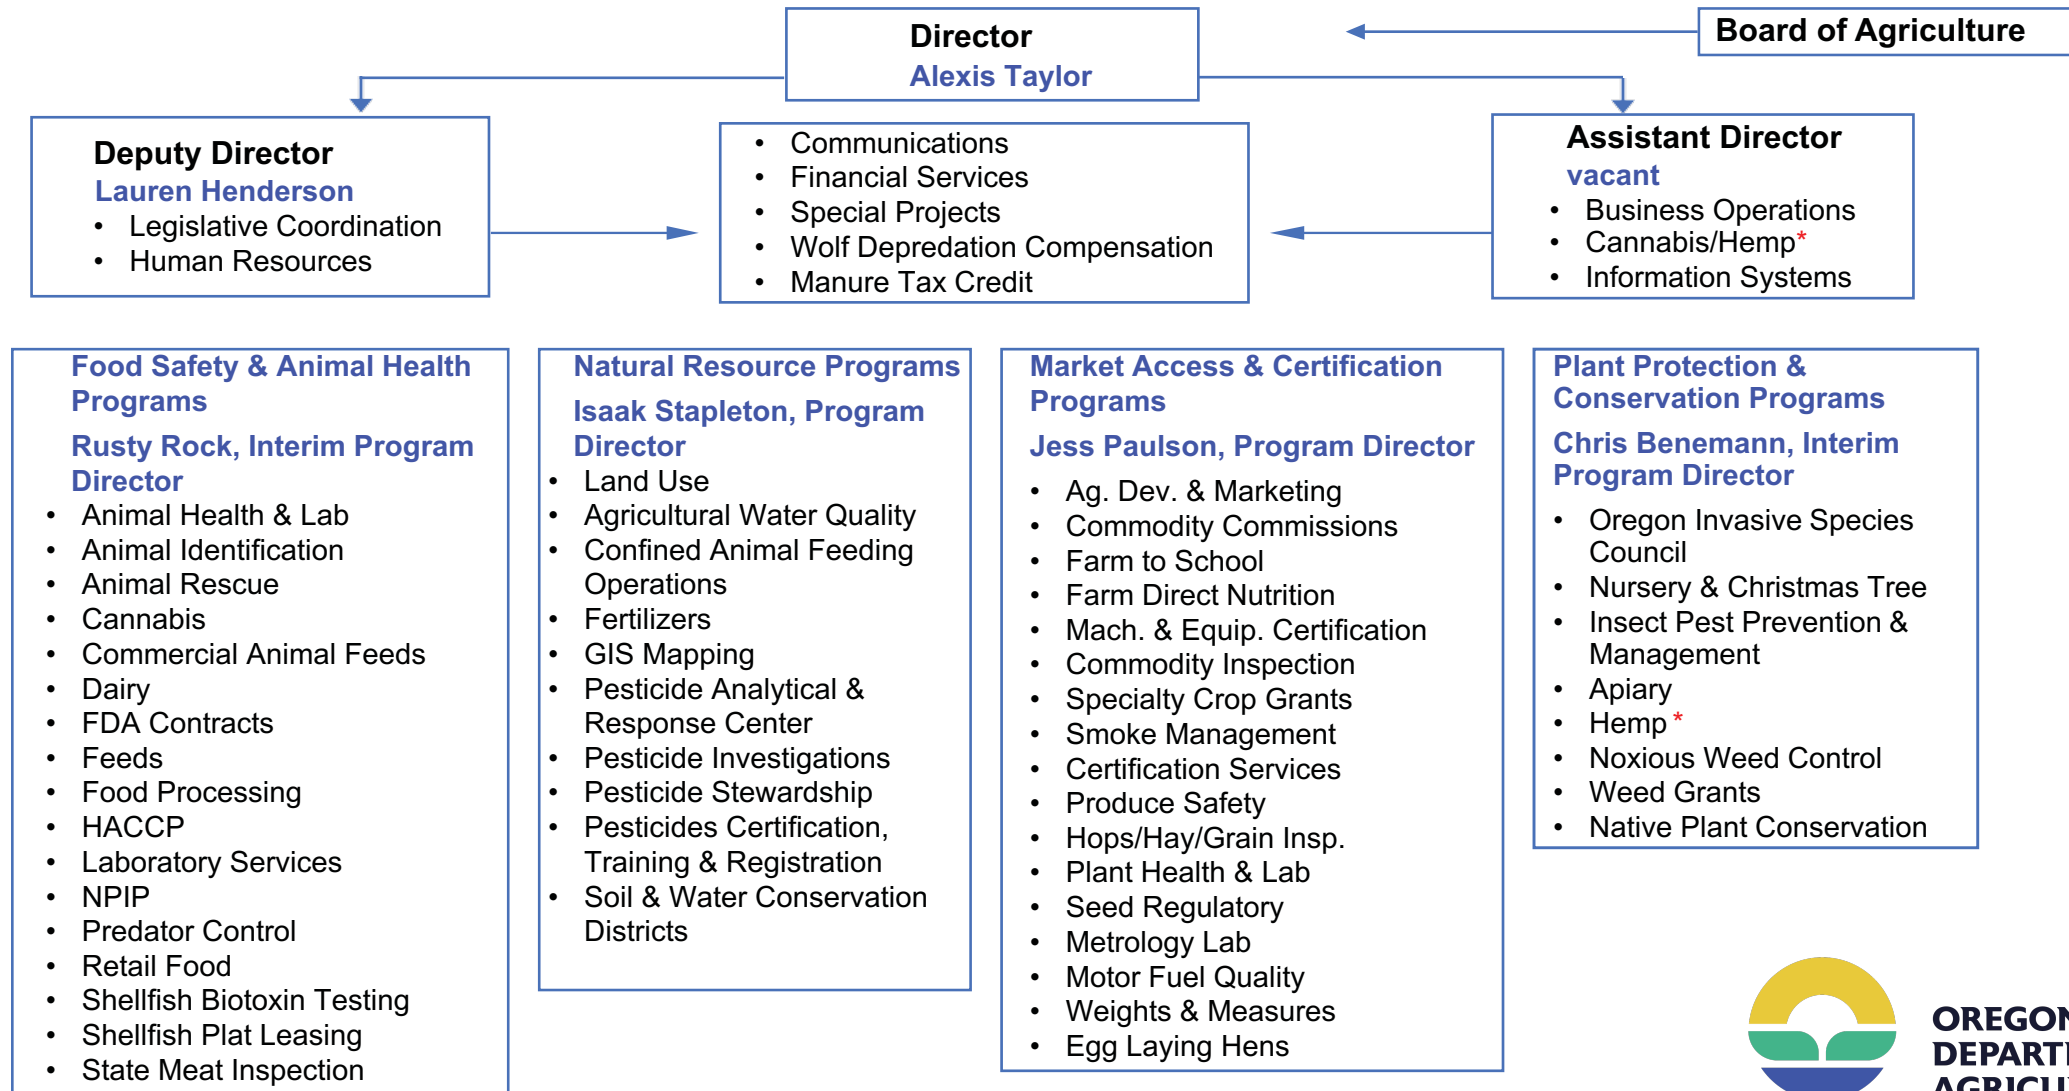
Director
Alexis Taylor

Board of Agriculture

Deputy Director
Lauren Henderson
• Legislative Coordination
• Human Resources

• Communications
• Financial Services
• Special Projects
• Wolf Depredation Compensation
• Manure Tax Credit

Assistant Director
vacant
• Business Operations
• Cannabis/Hemp*
• Information Systems

Food Safety & Animal Health Programs
Rusty Rock, Interim Program Director
• Animal Health & Lab
• Animal Identification
• Animal Rescue
• Cannabis
• Commercial Animal Feeds
• Dairy
• FDA Contracts
• Feeds
• Food Processing
• HACCP
• Laboratory Services
• NPIP
• Predator Control
• Retail Food
• Shellfish Biotoxin Testing
• Shellfish Plat Leasing
• State Meat Inspection

Natural Resource Programs
Isaak Stapleton, Program Director
• Land Use
• Agricultural Water Quality
• Confined Animal Feeding Operations
• Fertilizers
• GIS Mapping
• Pesticide Analytical & Response Center
• Pesticide Investigations
• Pesticide Stewardship
• Pesticides Certification, Training & Registration
• Soil & Water Conservation Districts

Market Access & Certification Programs
Jess Paulson, Program Director
• Ag. Dev. & Marketing
• Commodity Commissions
• Farm to School
• Farm Direct Nutrition
• Mach. & Equip. Certification
• Commodity Inspection
• Specialty Crop Grants
• Smoke Management
• Certification Services
• Produce Safety
• Hops/Hay/Grain Insp.
• Plant Health & Lab
• Seed Regulatory
• Metrology Lab
• Motor Fuel Quality
• Weights & Measures
• Egg Laying Hens

Plant Protection & Conservation Programs
Chris Benemann, Interim Program Director
• Oregon Invasive Species Council
• Nursery & Christmas Tree
• Insect Pest Prevention & Management
• Apiary
• Hemp *
• Noxious Weed Control
• Weed Grants
• Native Plant Conservation

OREGON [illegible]
DEPART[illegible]
AGRICU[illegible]